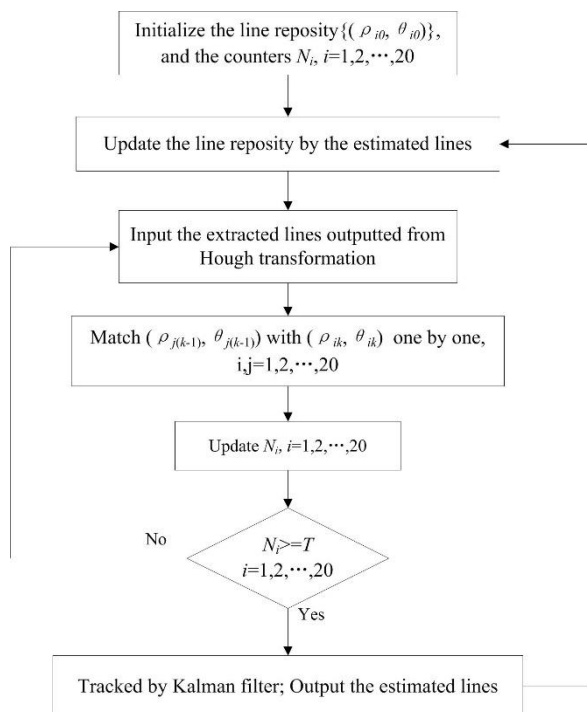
Initialize the line reposity$\{(\rho_{i0}, \theta_{i0})\}$, and the counters $N_i$, $i$=1,2,⋯,20

Update the line reposity by the estimated lines

Input the extracted lines outputted from Hough transformation

Match $(\rho_{j(k-1)}, \theta_{j(k-1)})$ with $(\rho_{ik}, \theta_{ik})$ one by one, i,j=1,2,⋯,20

Update $N_i$, $i$=1,2,⋯,20

No

$N_i$>=$T$
$i$=1,2,⋯,20

Yes

Tracked by Kalman filter; Output the estimated lines